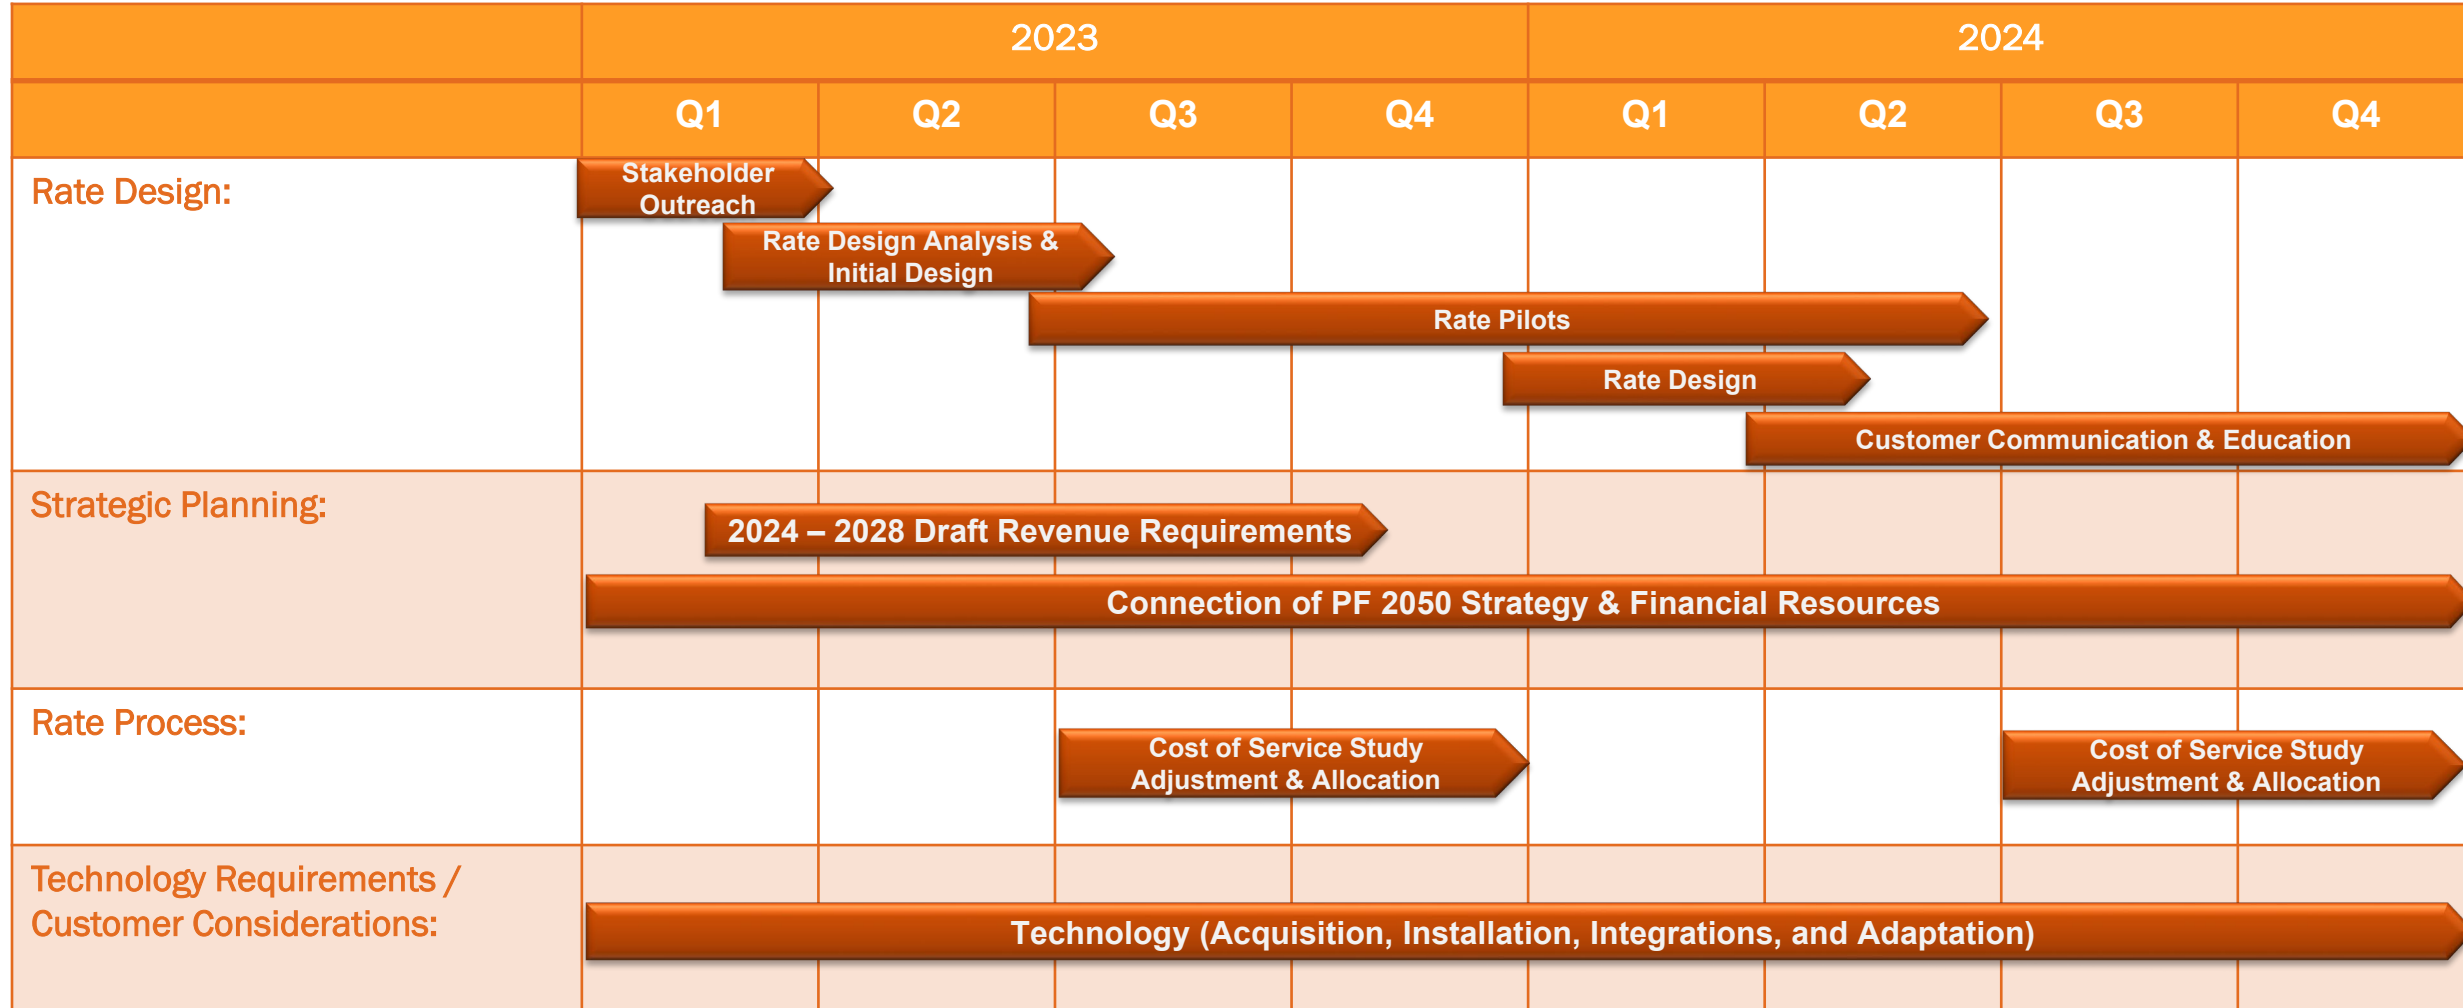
| | 2023 | | | | 2024 | | | |
|---|---|---|---|---|---|---|---|---|
| | Q1 | Q2 | Q3 | Q4 | Q1 | Q2 | Q3 | Q4 |
| Rate Design: | Stakeholder Outreach; Rate Design Analysis & Initial Design; Rate Pilots; Rate Design; Customer Communication & Education | | | | | | | |
| Strategic Planning: | 2024 – 2028 Draft Revenue Requirements; Connection of PF 2050 Strategy & Financial Resources | | | | | | | |
| Rate Process: | Cost of Service Study Adjustment & Allocation; Cost of Service Study Adjustment & Allocation | | | | | | | |
| Technology Requirements / Customer Considerations: | Technology (Acquisition, Installation, Integrations, and Adaptation) | | | | | | | |